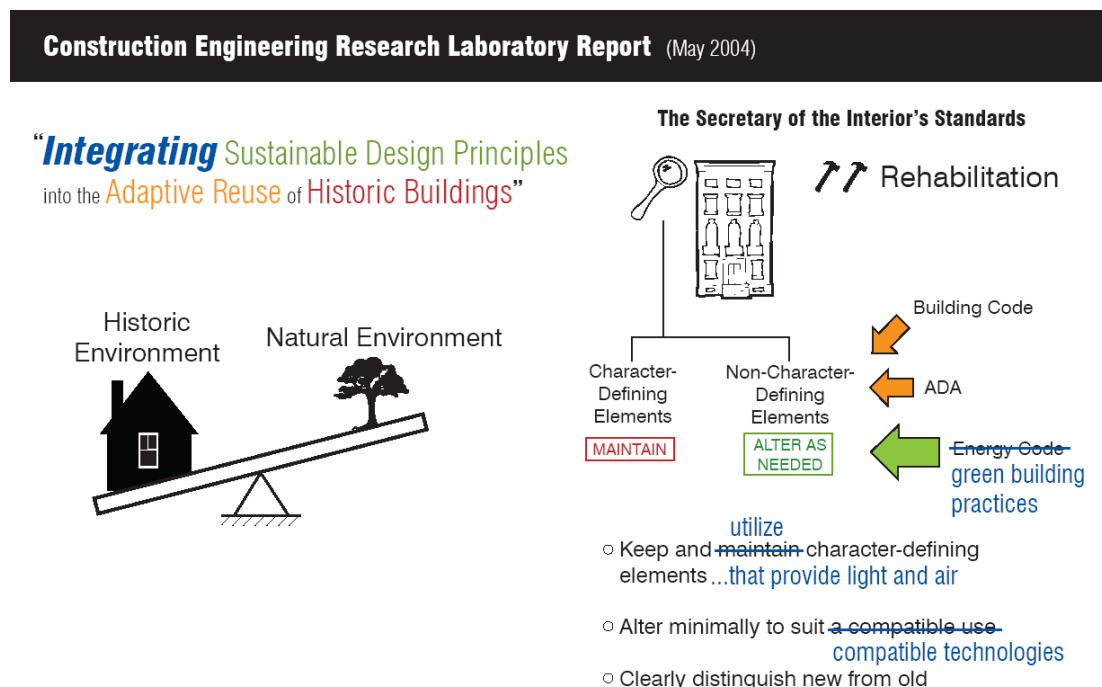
Construction Engineering Research Laboratory Report (May 2004)

"Integrating Sustainable Design Principles into the Adaptive Reuse of Historic Buildings"

Historic Environment

Natural Environment

The Secretary of the Interior's Standards

Rehabilitation

Building Code

ADA

~~Energy Code~~ green building practices

Character-Defining Elements

MAINTAIN

Non-Character-Defining Elements

ALTER AS NEEDED

○ Keep and ~~maintain~~ utilize character-defining elements ...that provide light and air

○ Alter minimally to suit ~~a compatible use~~ compatible technologies

○ Clearly distinguish new from old